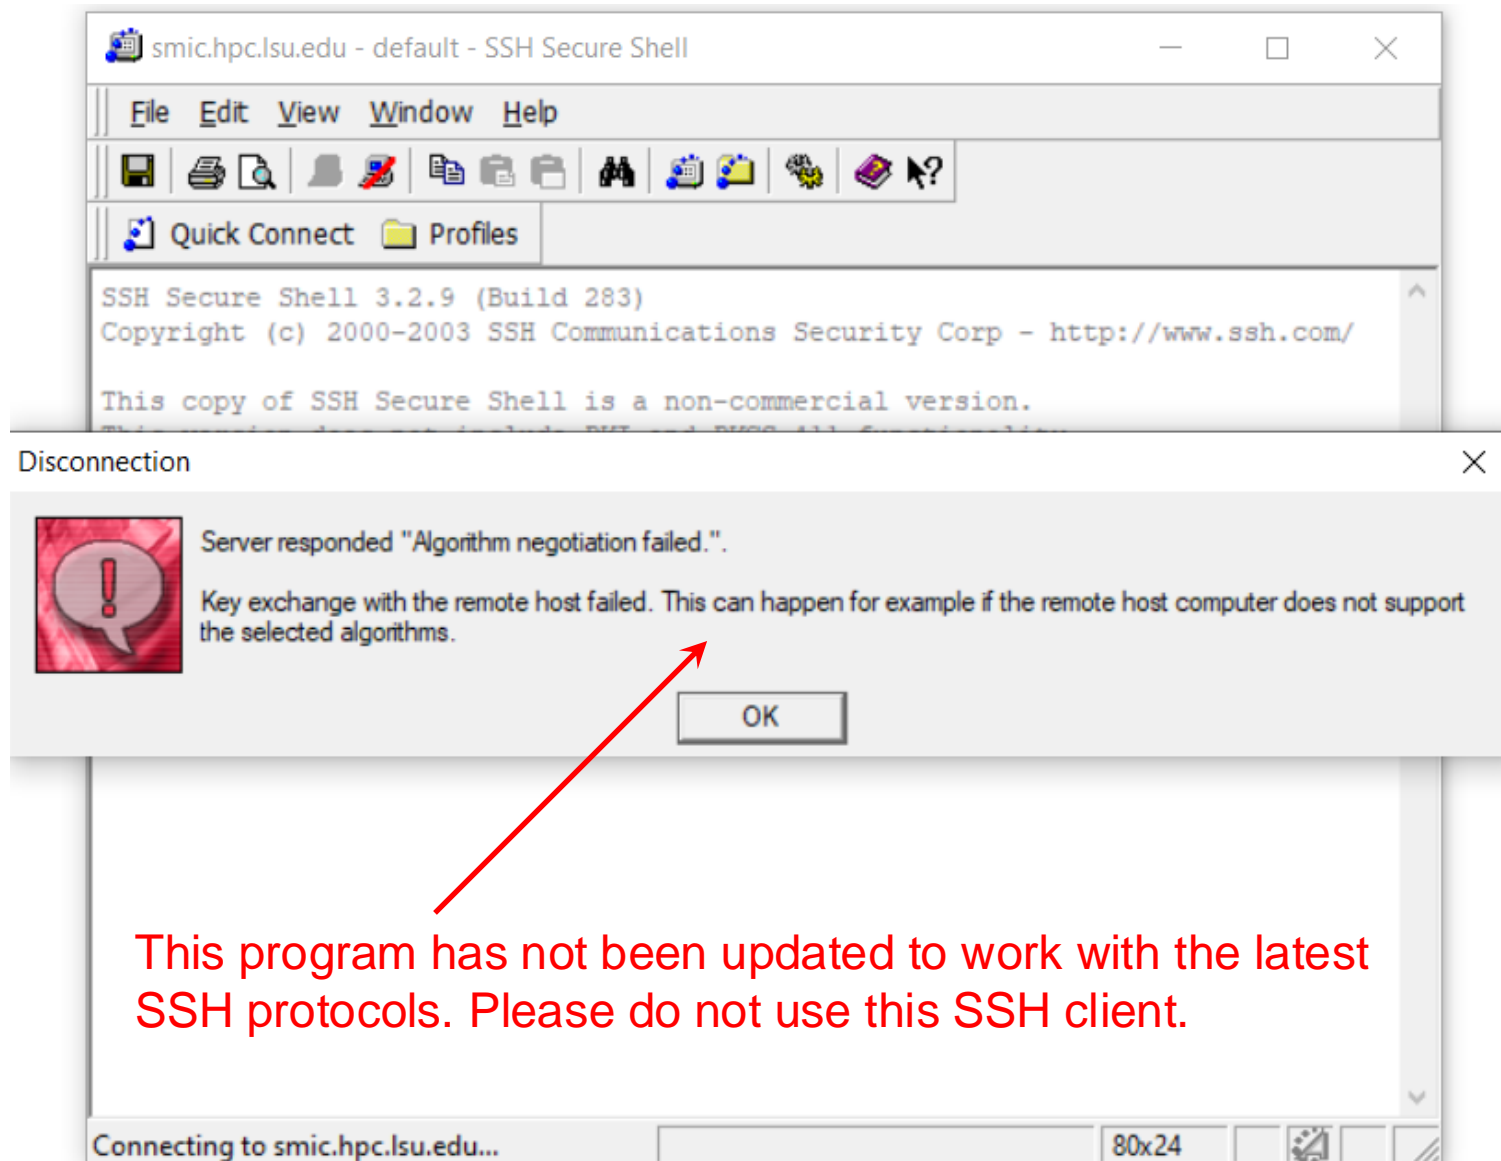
smic.hpc.lsu.edu - default - SSH Secure Shell

File Edit View Window Help

Quick Connect Profiles

SSH Secure Shell 3.2.9 (Build 283)
Copyright (c) 2000-2003 SSH Communications Security Corp - http://www.ssh.com/

This copy of SSH Secure Shell is a non-commercial version.
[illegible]

Disconnection

Server responded "Algorithm negotiation failed.".

Key exchange with the remote host failed. This can happen for example if the remote host computer does not support the selected algorithms.

OK

This program has not been updated to work with the latest SSH protocols. Please do not use this SSH client.

Connecting to smic.hpc.lsu.edu...

80x24